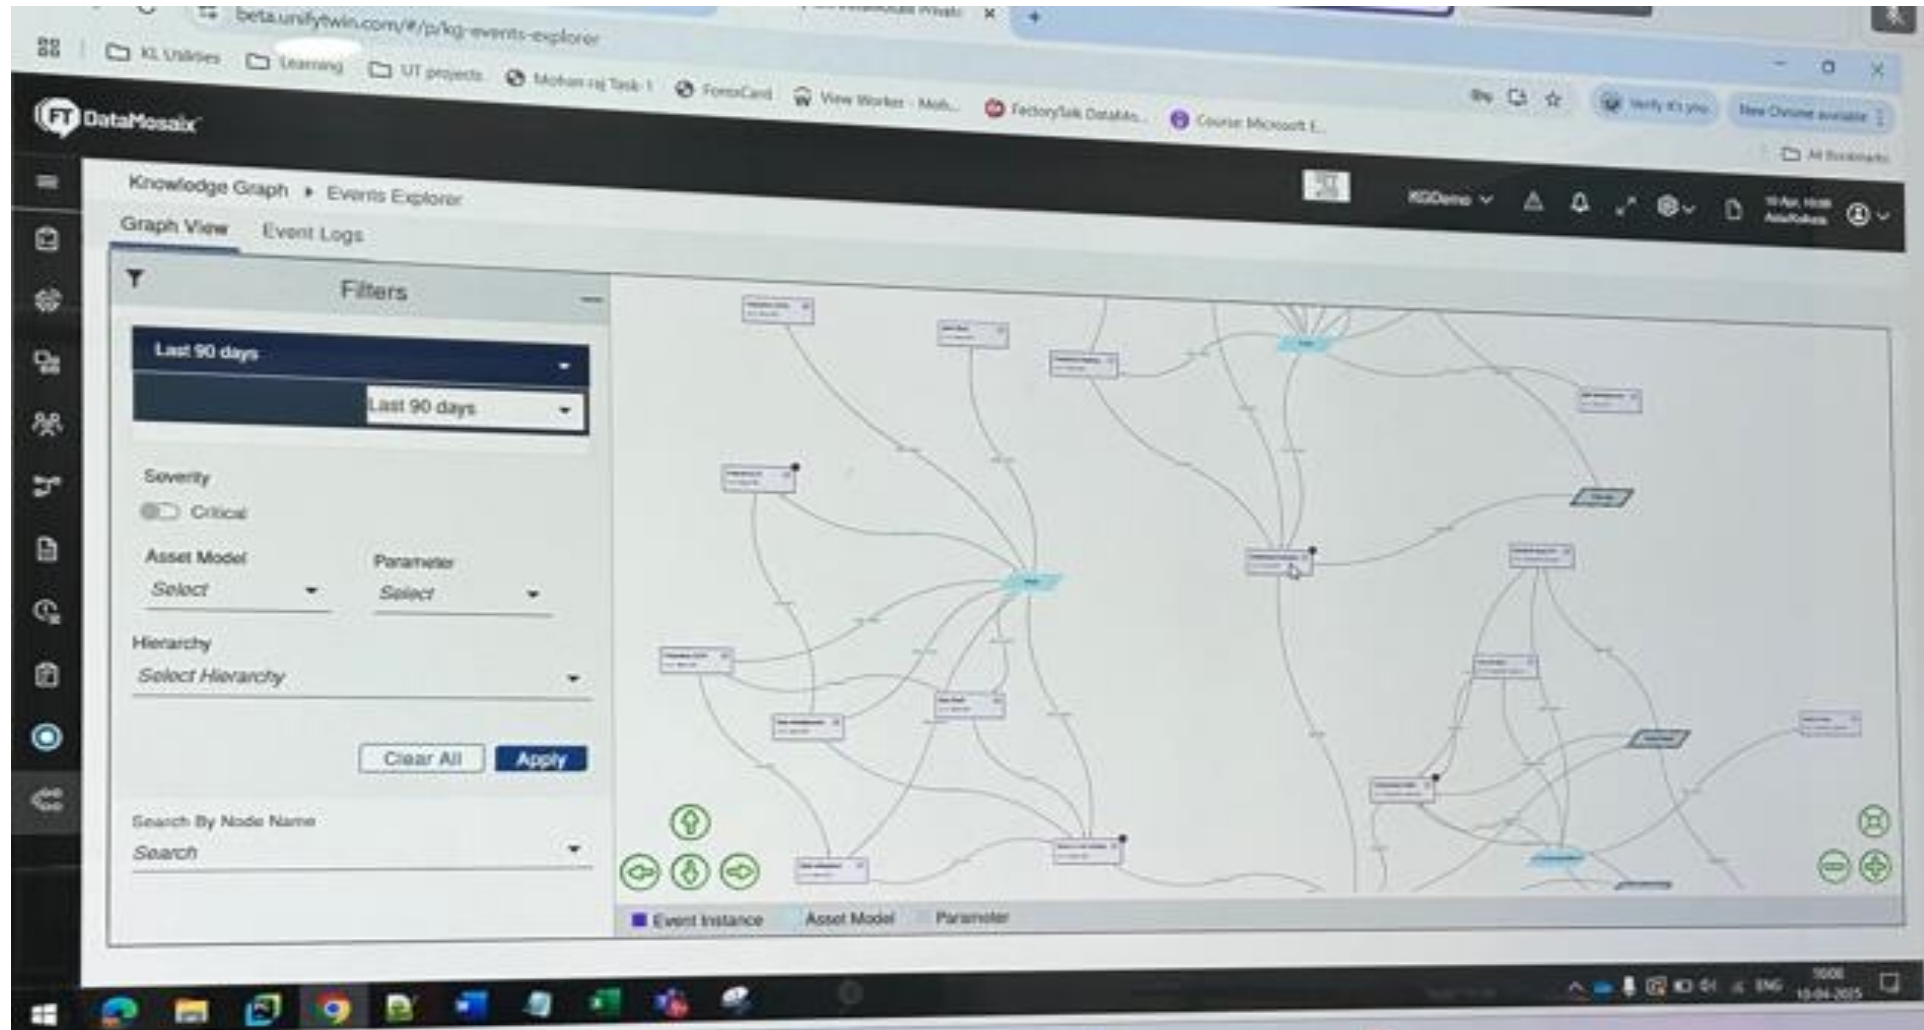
beta.unifytwin.com/#/p/kg-events-explorer

KL Utilities Learning UT projects Mohan raj Task-1 FormCard View Worker - Moh... FactoryTalk DataMo... Course: Microsoft E...

Verify it's you New Chrome available

All Bookmarks

DataMosaix

Knowledge Graph ▸ Events Explorer

KGDemo

Graph View Event Logs

Filters

Last 90 days

Last 90 days

Severity

Critical

Asset Model

Select

Parameter

Select

Hierarchy

Select Hierarchy

Clear All Apply

Search By Node Name

Search

Event Instance Asset Model Parameter

ENG